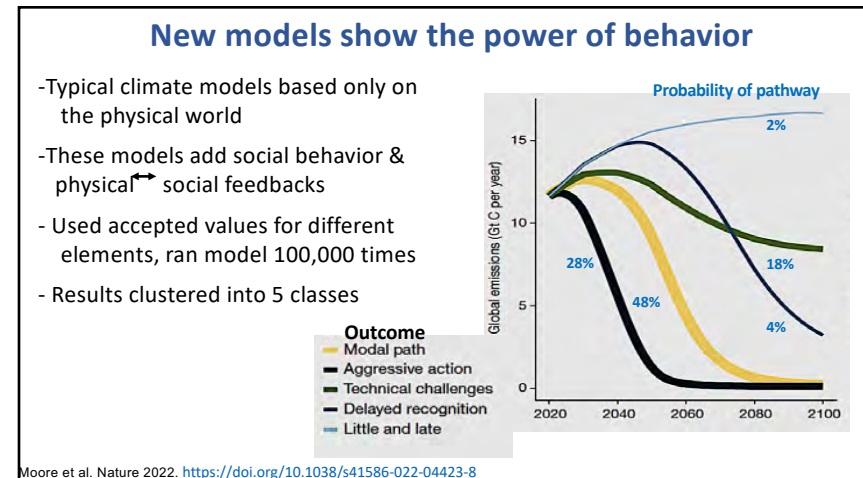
New models show the power of behavior

-Typical climate models based only on the physical world

-These models add social behavior & physical ↔ social feedbacks

- Used accepted values for different elements, ran model 100,000 times

- Results clustered into 5 classes

Probability of pathway

2%

28%

48%

18%

4%

15

10

5

0

Global emissions (Gt C per year)

2020 2040 2060 2080 2100

Outcome
Modal path
Aggressive action
Technical challenges
Delayed recognition
Little and late

Moore et al. Nature 2022. https://doi.org/10.1038/s41586-022-04423-8